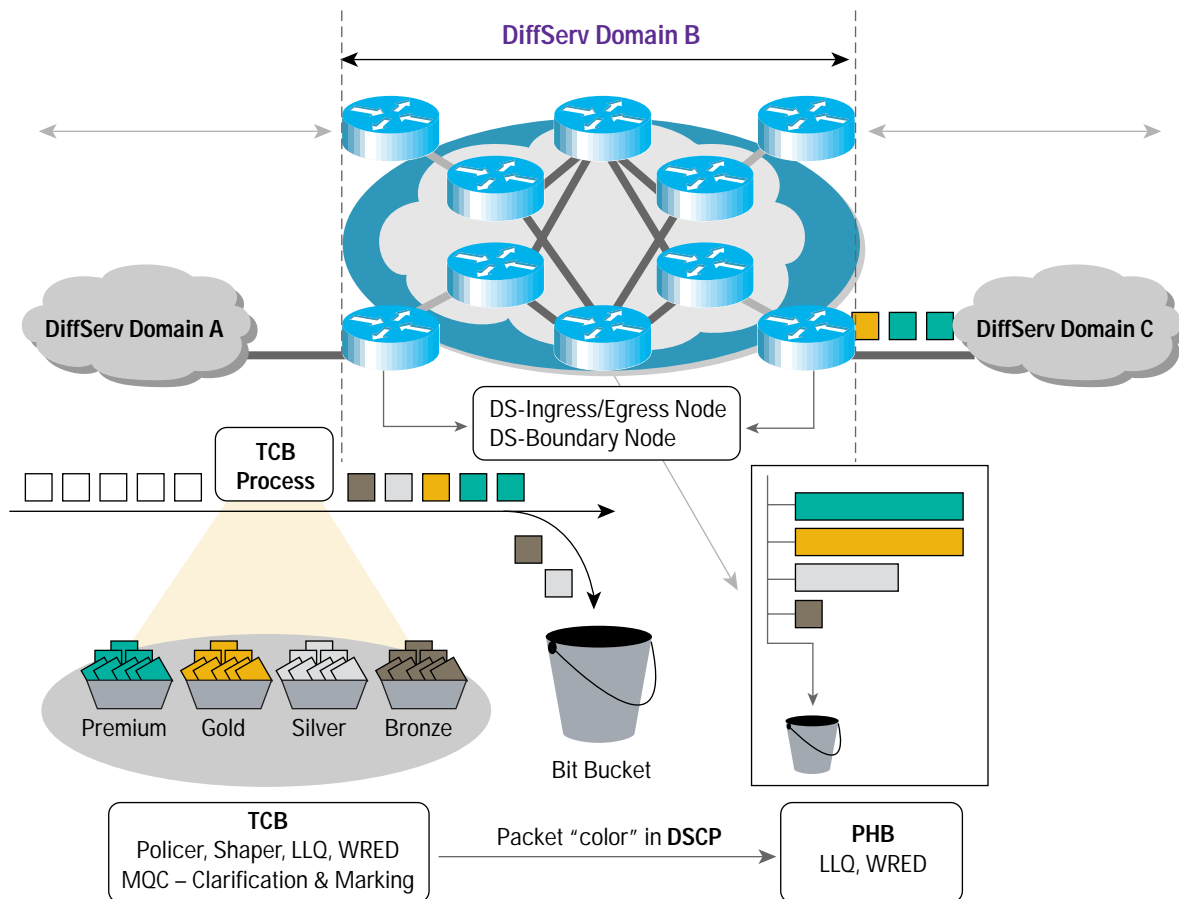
DiffServ Domain B

DiffServ Domain A

DiffServ Domain C

DS-Ingress/Egress Node
DS-Boundary Node

TCB
Process

Premium Gold Silver Bronze

Bit Bucket

TCB
Policer, Shaper, LLQ, WRED
MQC – Clarification & Marking

Packet “color” in DSCP

PHB
LLQ, WRED